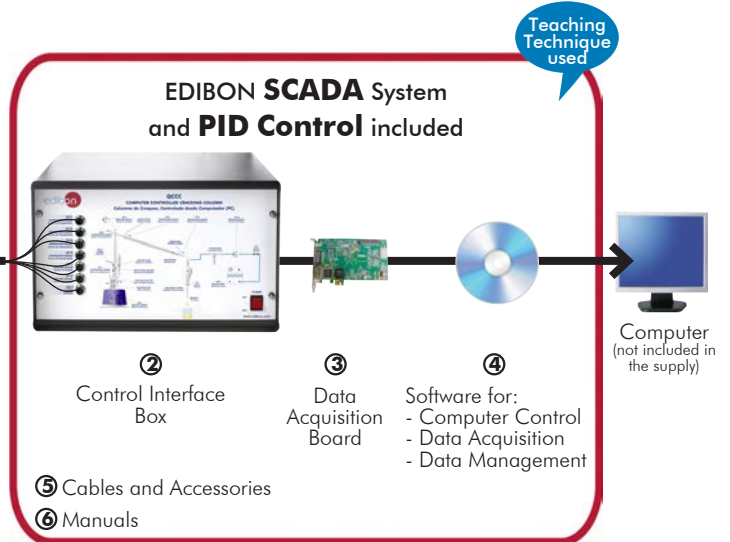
Teaching Technique used

EDIBON **SCADA** System and **PID Control** included

QCCC
COMPUTER CONTROLLED CRACKING COLUMN

Computer
(not included in the supply)

②
Control Interface Box

③
Data Acquisition Board

④
Software for:
- Computer Control
- Data Acquisition
- Data Management

⑤ Cables and Accessories

⑥ Manuals